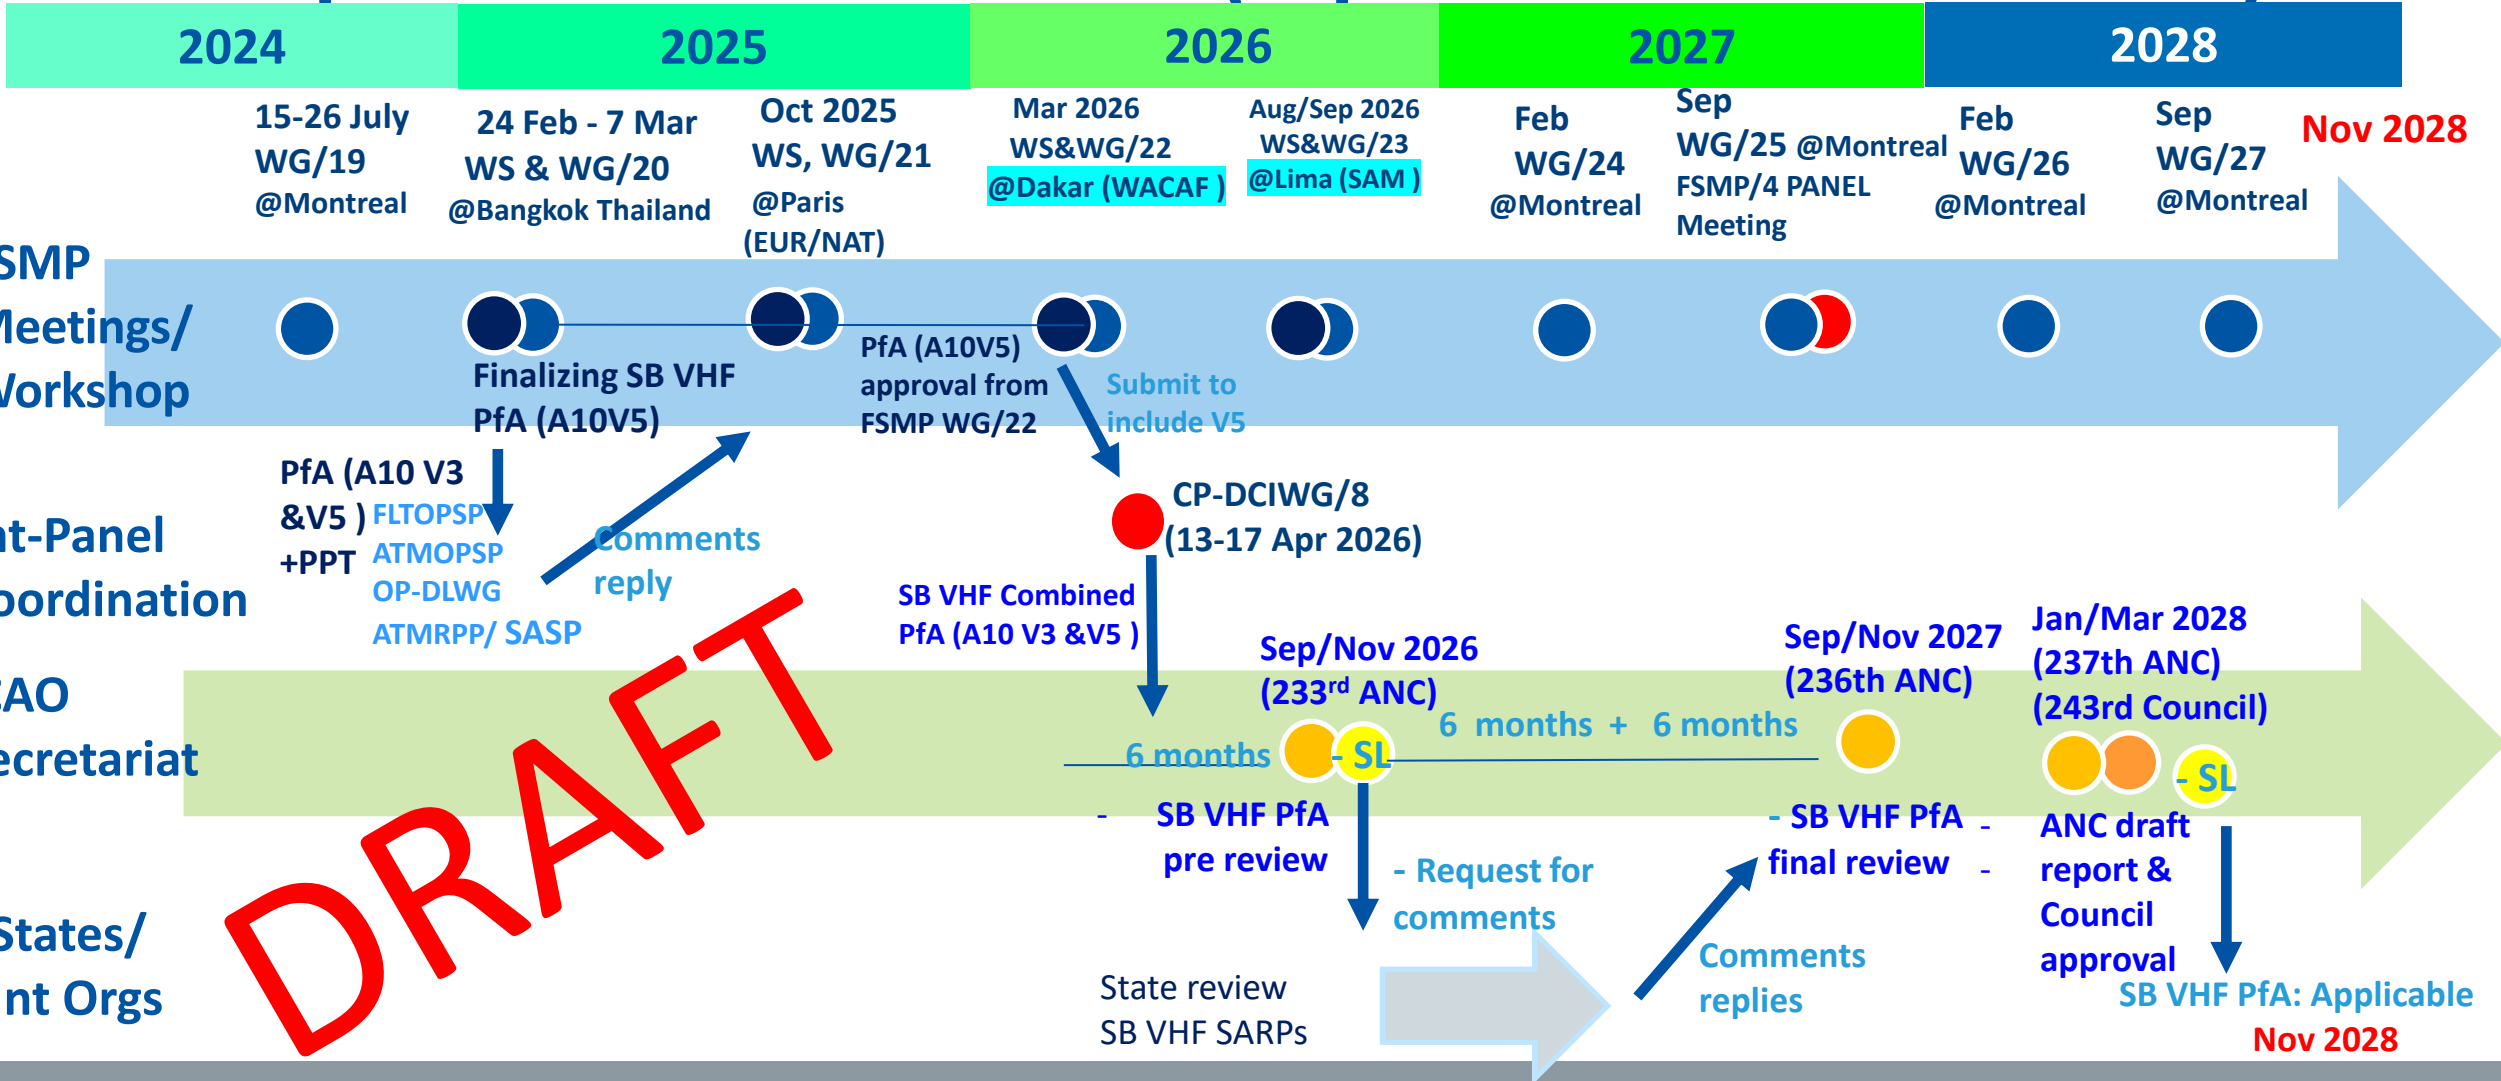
2024 2025 2026 2027 2028

15-26 July WG/19 @Montreal

24 Feb - 7 Mar WS & WG/20 @Bangkok Thailand

Oct 2025 WS, WG/21 @Paris (EUR/NAT)

Mar 2026 WS&WG/22 @Dakar (WACAF )

Aug/Sep 2026 WS&WG/23 @Lima (SAM )

Feb WG/24 @Montreal

Sep WG/25 @Montreal FSMP/4 PANEL Meeting

Feb WG/26 @Montreal

Sep WG/27 @Montreal

Nov 2028

SMP Meetings/ Workshop

Finalizing SB VHF PfA (A10V5)

PfA (A10V5) approval from FSMP WG/22

Submit to include V5

PfA (A10 V3 &V5 ) +PPT

FLTOPSP ATMOPSP OP-DLWG ATMRPP/ SASP

Comments reply

CP-DCIWG/8 (13-17 Apr 2026)

nt-Panel oordination

SB VHF Combined PfA (A10 V3 &V5 )

Sep/Nov 2026 (233$^{rd}$ ANC)

Sep/Nov 2027 (236th ANC)

Jan/Mar 2028 (237th ANC) (243rd Council)

AO ecretariat

6 months

- SL

6 months + 6 months

- SL

- SB VHF PfA pre review

- SB VHF PfA final review -

-

ANC draft report & Council approval

- Request for comments

DRAFT

States/ nt Orgs

State review SB VHF SARPs

Comments replies

SB VHF PfA: Applicable Nov 2028